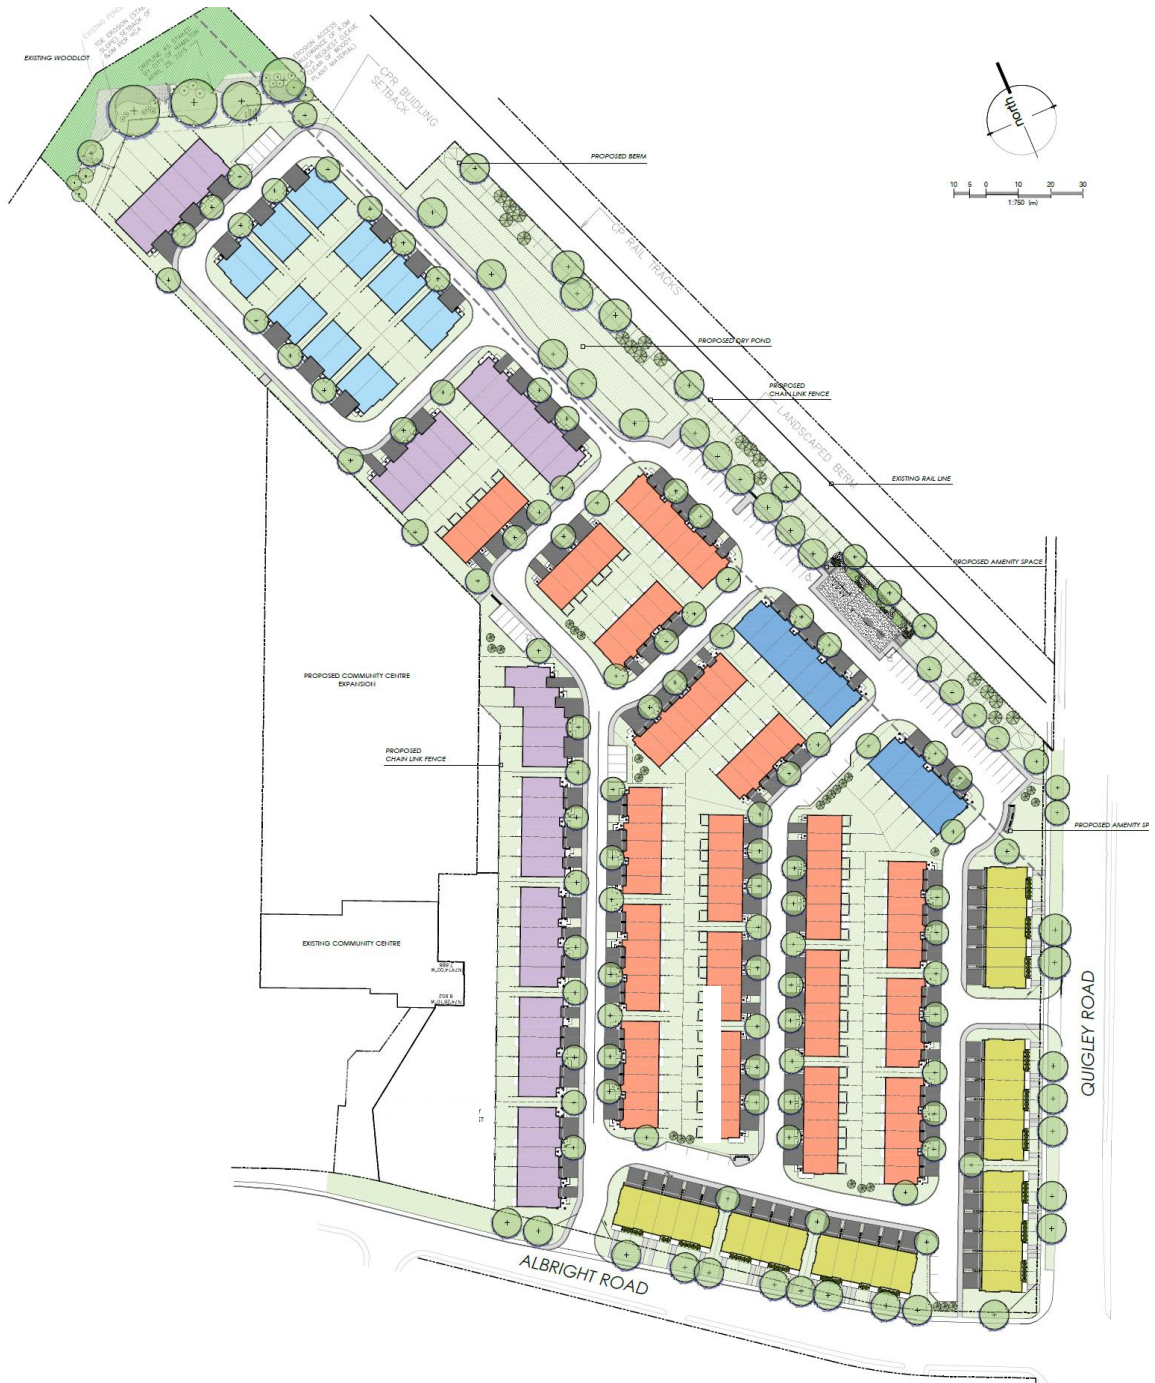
EXISTING WOODLOT

CPR BUILDING SETBACK

PROPOSED BERM

CP RAIL TRACKS

PROPOSED DRY POND

PROPOSED CHAIN LINK FENCE

LANDSCAPED BERM

EXISTING RAIL LINE

PROPOSED AMENITY SPACE

PROPOSED AMENITY SP

north

10 5 0 10 20 30
1:750 (m)

PROPOSED COMMUNITY CENTRE EXPANSION

PROPOSED CHAIN LINK FENCE

EXISTING COMMUNITY CENTRE

QUIGLEY ROAD

ALBRIGHT ROAD